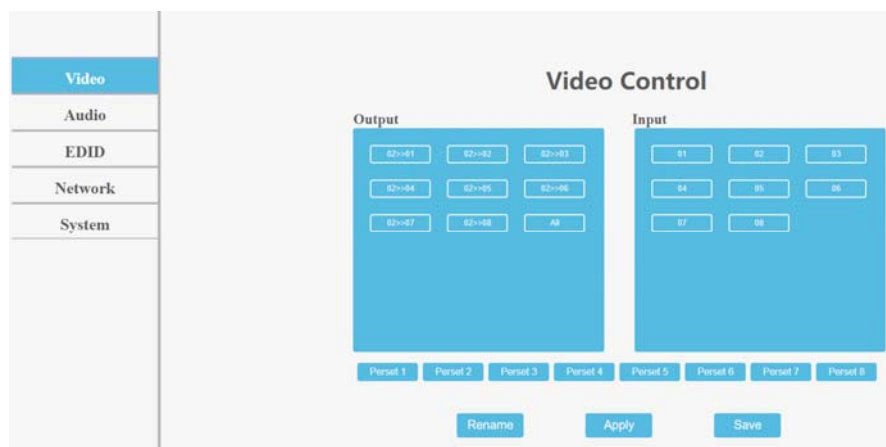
Video
Audio
EDID
Network
System

Video Control

Output

02>>01 02>>02 02>>03
02>>04 02>>05 02>>06
02>>07 02>>08 All

Input

01 02 03
04 05 06
07 08

Perset 1 Perset 2 Perset 3 Perset 4 Perset 5 Perset 6 Perset 7 Perset 8

Rename Apply Save